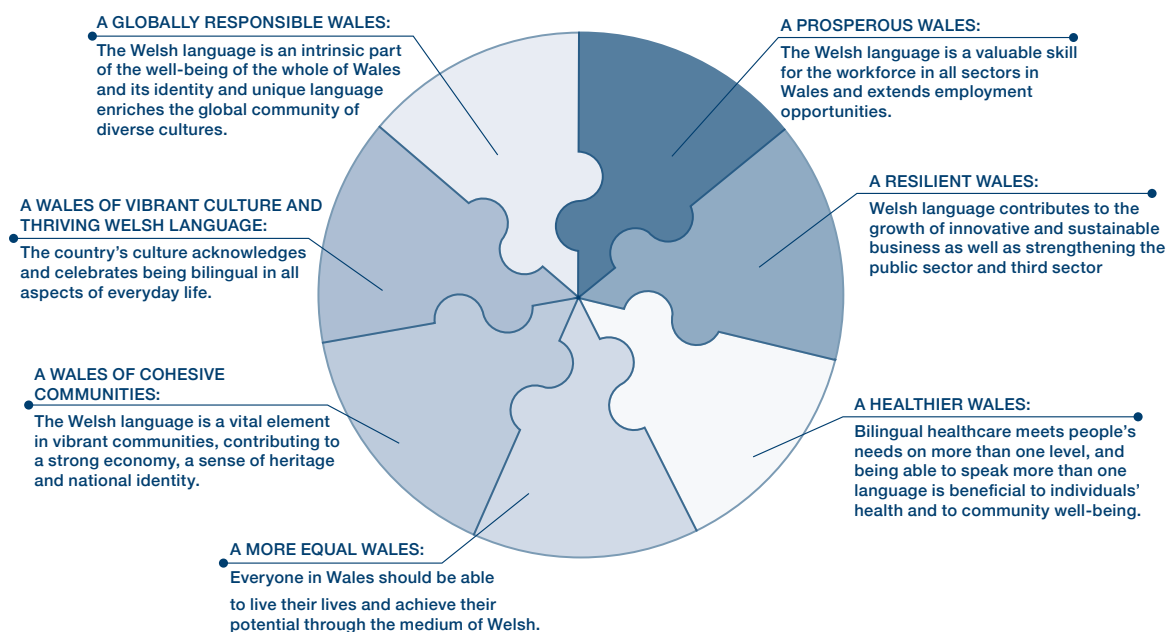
A GLOBALLY RESPONSIBLE WALES:
The Welsh language is an intrinsic part of the well-being of the whole of Wales and its identity and unique language enriches the global community of diverse cultures.

A PROSPEROUS WALES:
The Welsh language is a valuable skill for the workforce in all sectors in Wales and extends employment opportunities.

A WALES OF VIBRANT CULTURE AND THRIVING WELSH LANGUAGE:
The country's culture acknowledges and celebrates being bilingual in all aspects of everyday life.

A RESILIENT WALES:
Welsh language contributes to the growth of innovative and sustainable business as well as strengthening the public sector and third sector

A WALES OF COHESIVE COMMUNITIES:
The Welsh language is a vital element in vibrant communities, contributing to a strong economy, a sense of heritage and national identity.

A HEALTHIER WALES:
Bilingual healthcare meets people's needs on more than one level, and being able to speak more than one language is beneficial to individuals' health and to community well-being.

A MORE EQUAL WALES:
Everyone in Wales should be able to live their lives and achieve their potential through the medium of Welsh.